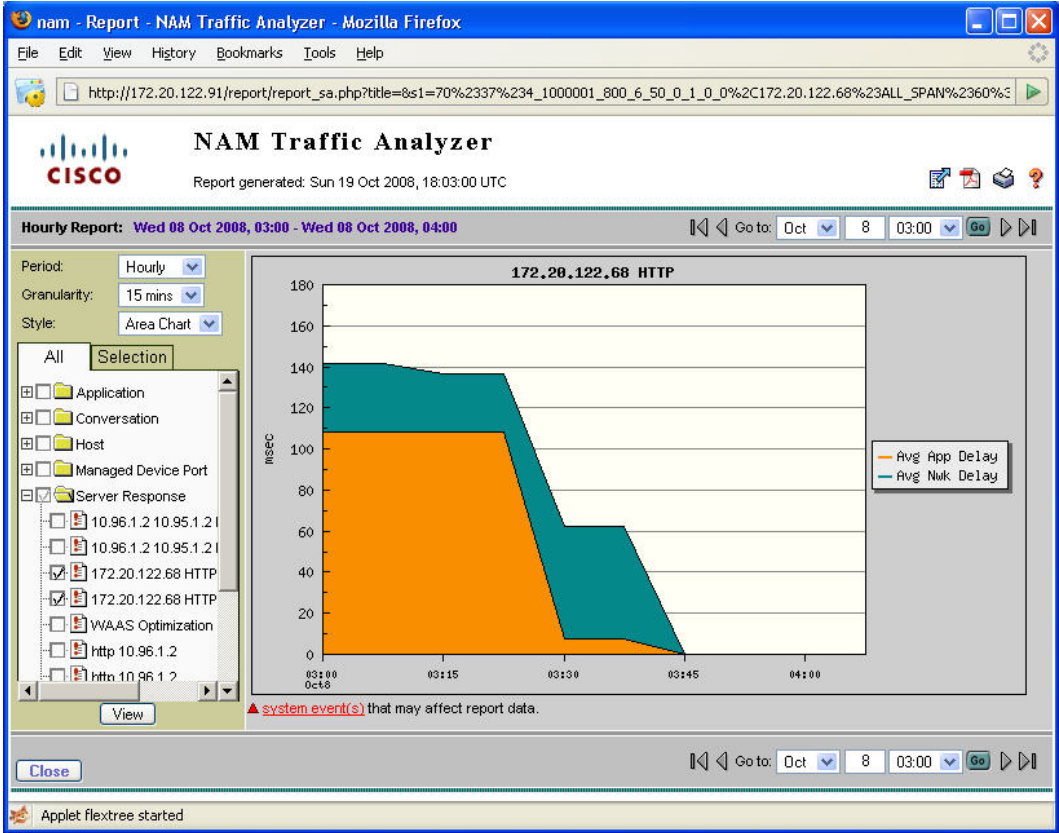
nam - Report - NAM Traffic Analyzer - Mozilla Firefox

File Edit View History Bookmarks Tools Help

http://172.20.122.91/report/report_sa.php?title=&s1=70%2337%234_1000001_800_6_50_0_1_0_0%2C172.20.122.68%23ALL_SPAN%2360%3

CISCO

NAM Traffic Analyzer

Report generated: Sun 19 Oct 2008, 18:03:00 UTC

Hourly Report: Wed 08 Oct 2008, 03:00 - Wed 08 Oct 2008, 04:00

Go to: Oct 8 03:00 Go

Period: Hourly

Granularity: 15 mins

Style: Area Chart

All Selection

Application
Conversation
Host
Managed Device Port
Server Response
10.96.1.2 10.95.1.2
10.96.1.2 10.95.1.2
172.20.122.68 HTTP
172.20.122.68 HTTP
WAAS Optimization
http 10.96.1.2
http 10.96.1.2

View

172.20.122.68 HTTP

180
160
140
120
100
80
60
40
20
0

msec

03:00 Oct8
03:15
03:30
03:45
04:00

Avg App Delay
Avg Nwk Delay

system event(s) that may affect report data.

Close

Go to: Oct 8 03:00 Go

Applet flextree started